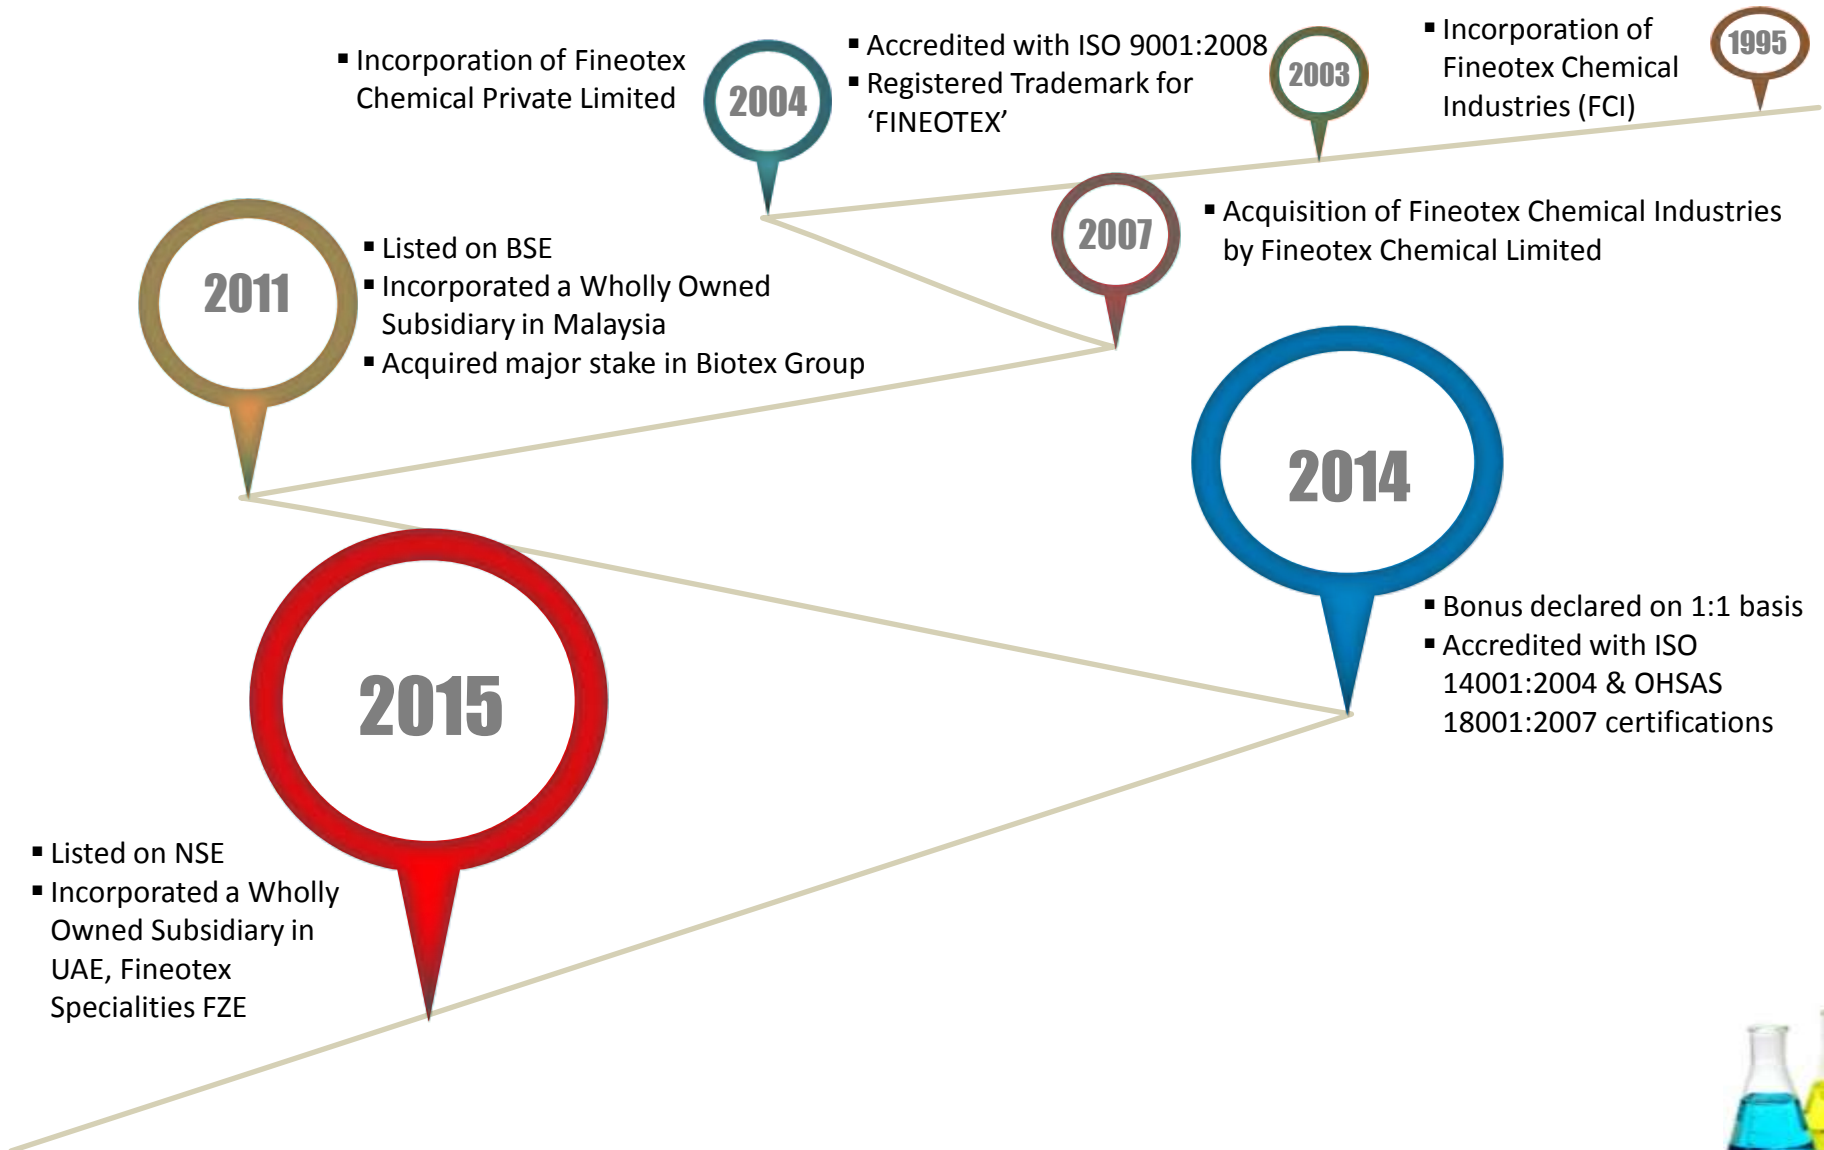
1995

▪ Incorporation of Fineotex Chemical Industries (FCI)

2003

▪ Accredited with ISO 9001:2008
▪ Registered Trademark for 'FINEOTEX'

2004

▪ Incorporation of Fineotex Chemical Private Limited

2007

▪ Acquisition of Fineotex Chemical Industries by Fineotex Chemical Limited

2011

▪ Listed on BSE
▪ Incorporated a Wholly Owned Subsidiary in Malaysia
▪ Acquired major stake in Biotex Group

2014

▪ Bonus declared on 1:1 basis
▪ Accredited with ISO 14001:2004 & OHSAS 18001:2007 certifications

2015

▪ Listed on NSE
▪ Incorporated a Wholly Owned Subsidiary in UAE, Fineotex Specialities FZE